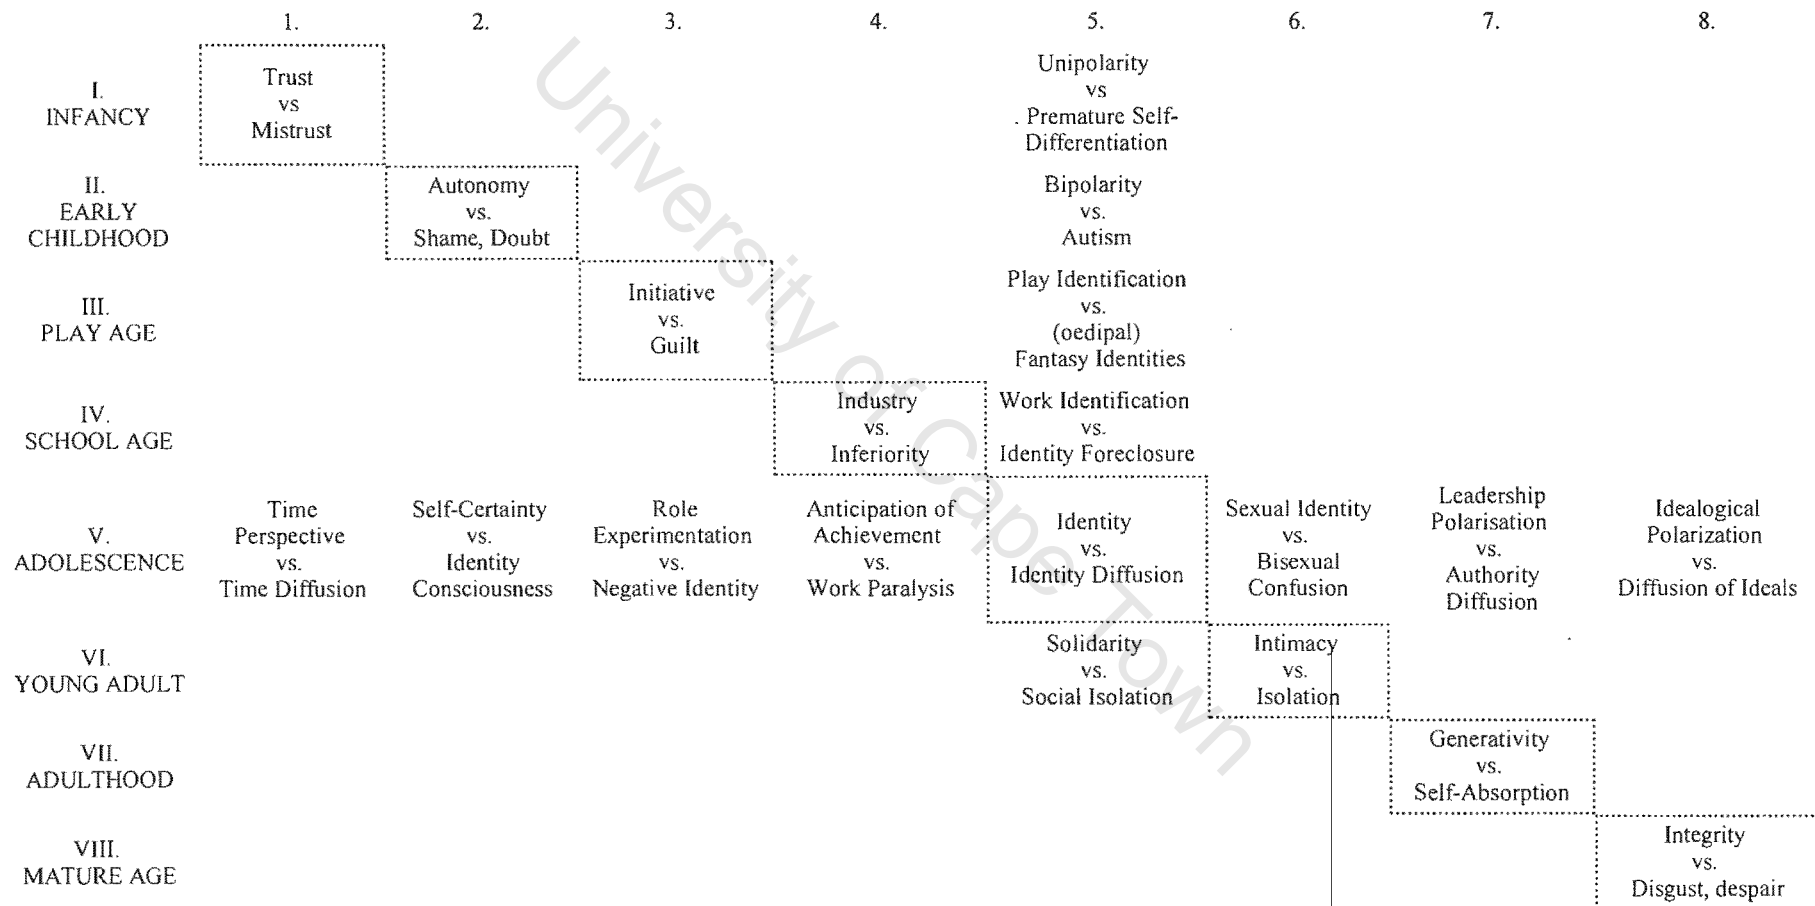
|  | 1. | 2. | 3. | 4. | 5. | 6. | 7. | 8. |
|---|---|---|---|---|---|---|---|---|
| I. INFANCY | Trust vs Mistrust |  |  |  | Unipolarity vs . Premature Self-Differentiation |  |  |  |
| II. EARLY CHILDHOOD |  | Autonomy vs. Shame, Doubt |  |  | Bipolarity vs. Autism |  |  |  |
| III. PLAY AGE |  |  | Initiative vs. Guilt |  | Play Identification vs. (oedipal) Fantasy Identities |  |  |  |
| IV. SCHOOL AGE |  |  |  | Industry vs. Inferiority | Work Identification vs. Identity Foreclosure |  |  |  |
| V. ADOLESCENCE | Time Perspective vs. Time Diffusion | Self-Certainty vs. Identity Consciousness | Role Experimentation vs. Negative Identity | Anticipation of Achievement vs. Work Paralysis | Identity vs. Identity Diffusion | Sexual Identity vs. Bisexual Confusion | Leadership Polarisation vs. Authority Diffusion | Idealogical Polarization vs. Diffusion of Ideals |
| VI. YOUNG ADULT |  |  |  |  | Solidarity vs. Social Isolation | Intimacy vs. Isolation |  |  |
| VII. ADULTHOOD |  |  |  |  |  |  | Generativity vs. Self-Absorption |  |
| VIII. MATURE AGE |  |  |  |  |  |  |  | Integrity vs. Disgust, despair |

University of Cape Town